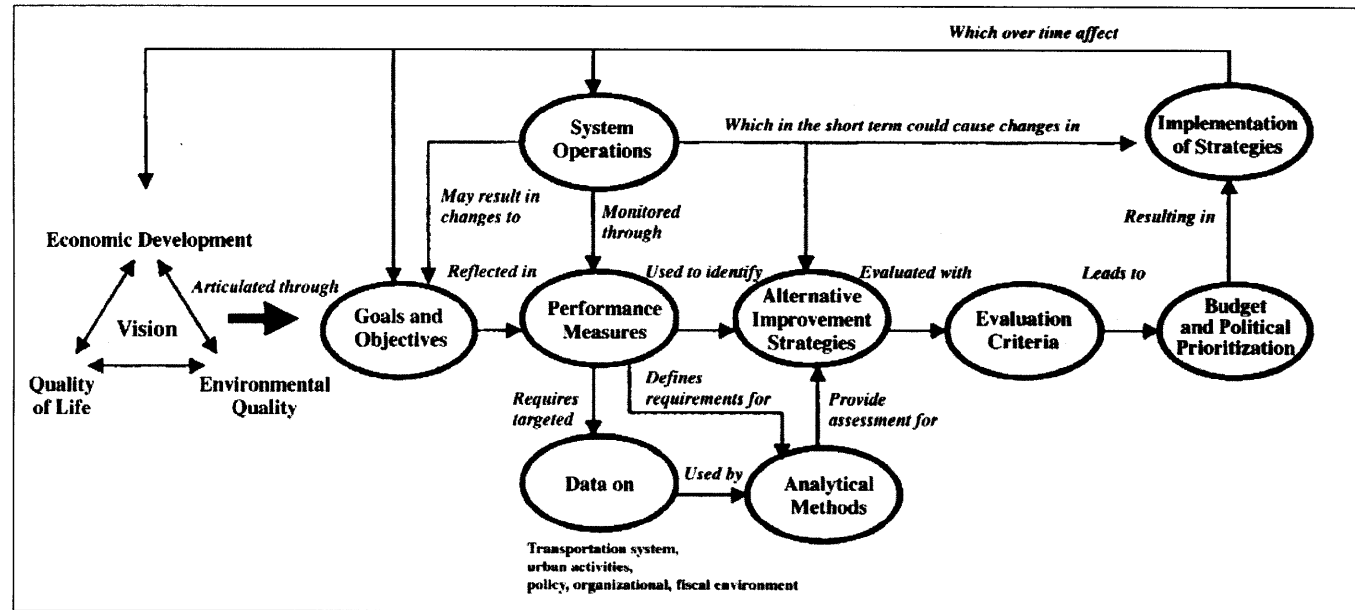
Which over time affect

System Operations

Which in the short term could cause changes in

Implementation of Strategies

May result in changes to

Monitored through

Resulting in

Economic Development

Articulated through

Reflected in

Used to identify

Evaluated with

Leads to

Vision

Goals and Objectives

Performance Measures

Alternative Improvement Strategies

Evaluation Criteria

Budget and Political Prioritization

Quality of Life

Environmental Quality

Requires targeted

Defines requirements for

Provide assessment for

Data on

Used by

Analytical Methods

Transportation system, urban activities, policy, organizational, fiscal environment